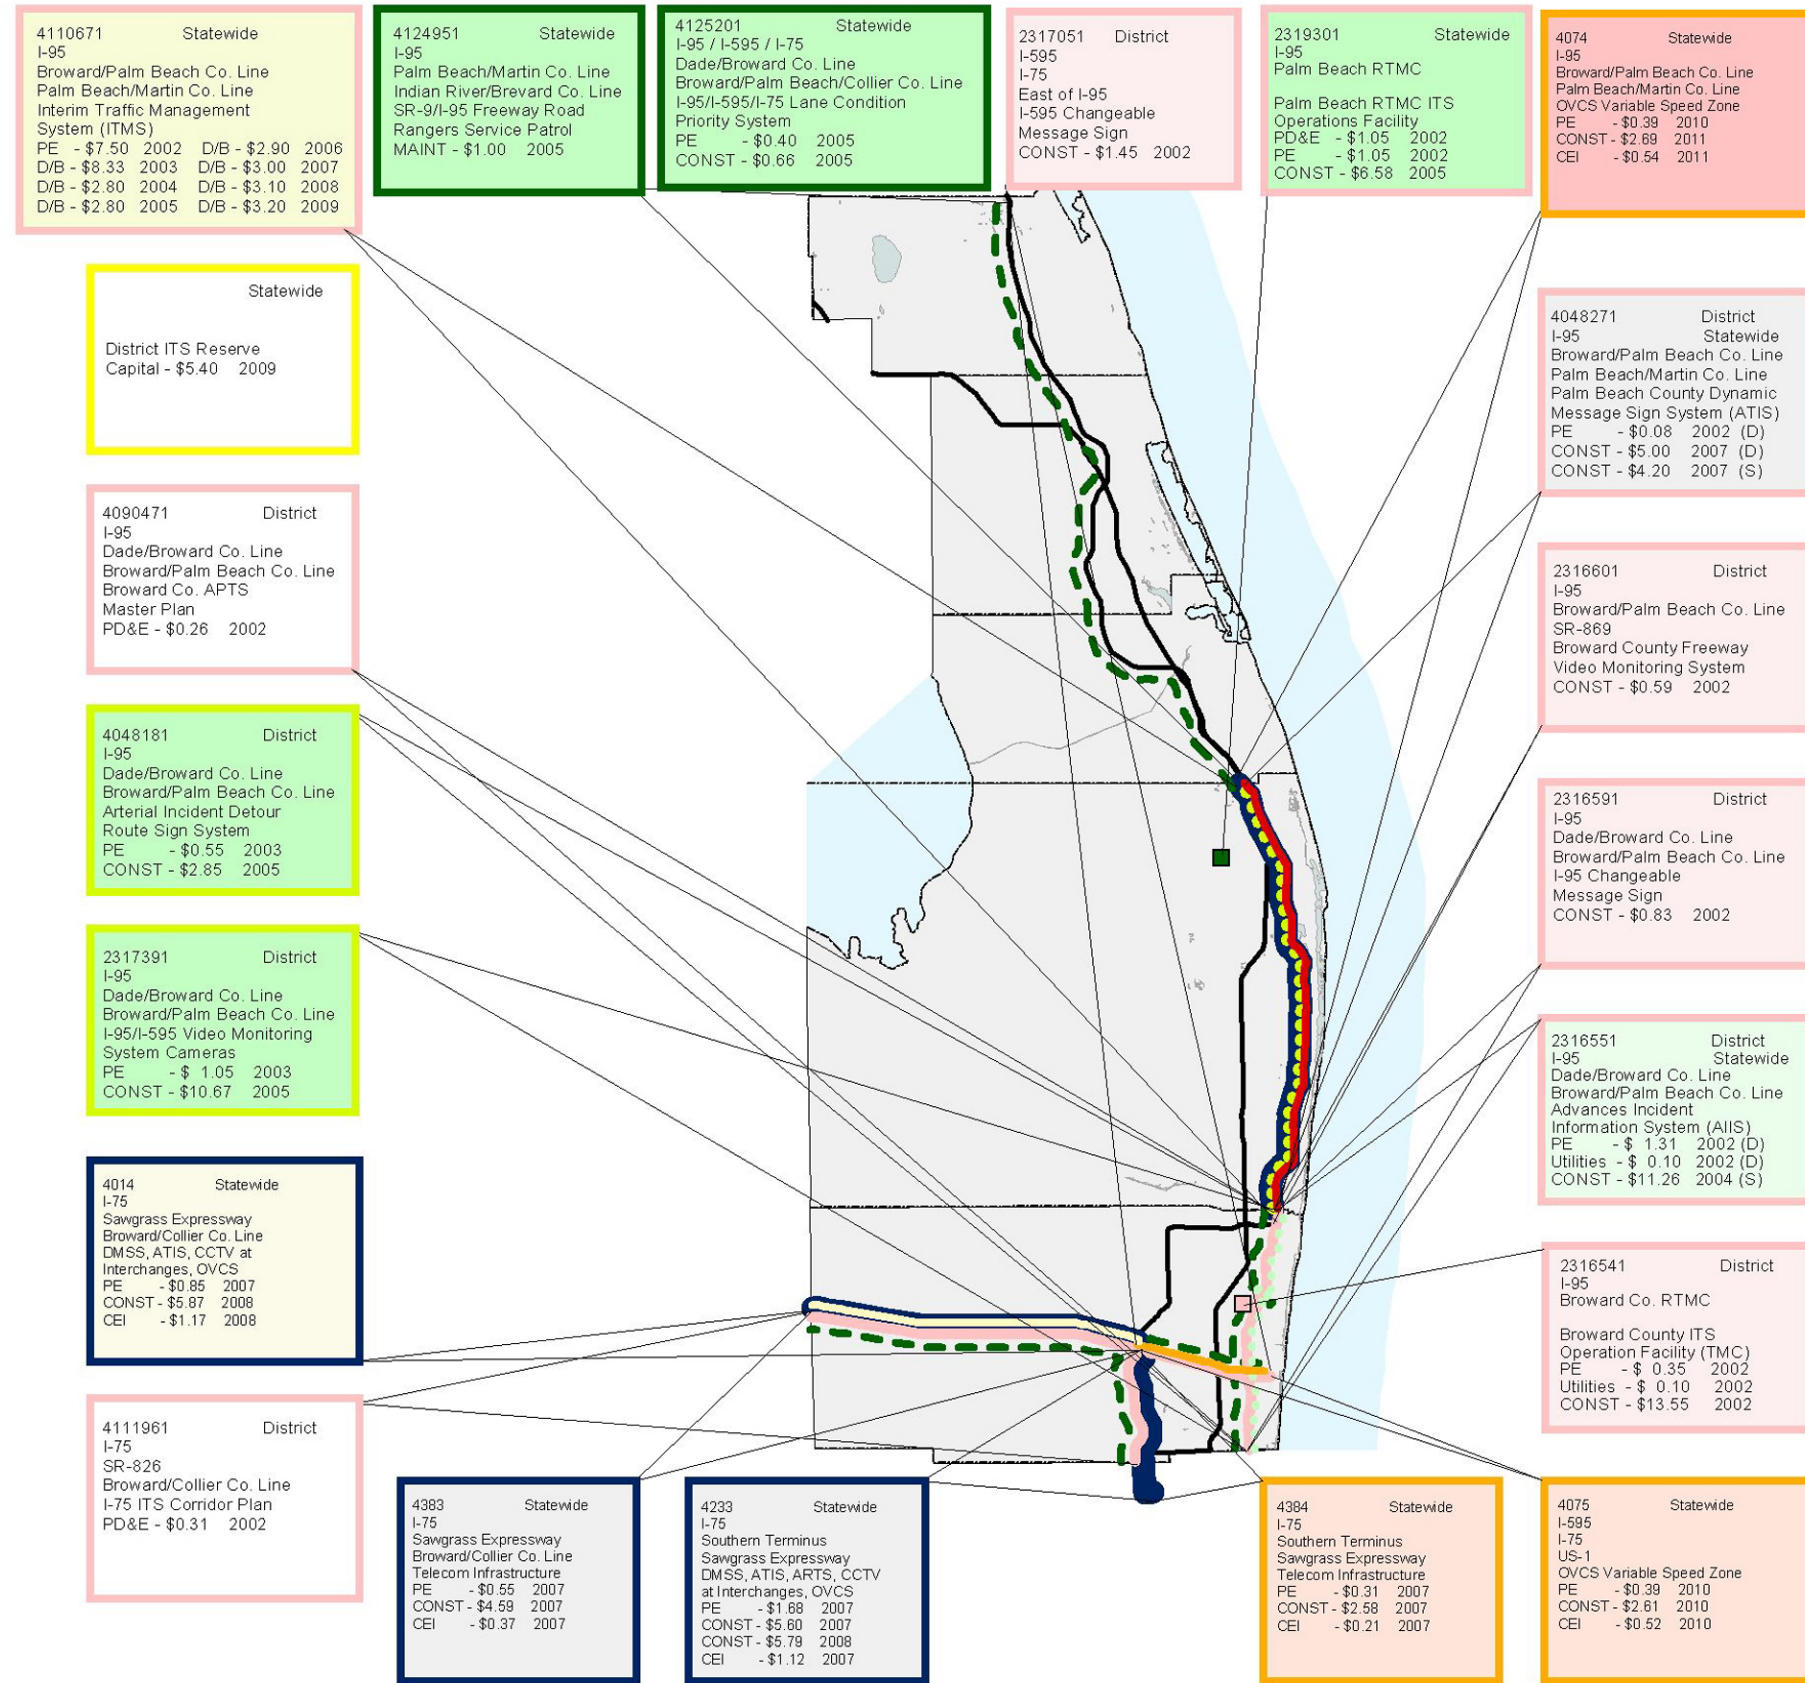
4110671 Statewide
I-95
Broward/Palm Beach Co. Line
Palm Beach/Martin Co. Line
Interim Traffic Management System (ITMS)
PE - \$7.50 2002 D/B - \$2.90 2006
D/B - \$8.33 2003 D/B - \$3.00 2007
D/B - \$2.80 2004 D/B - \$3.10 2008
D/B - \$2.80 2005 D/B - \$3.20 2009

4124951 Statewide
I-95
Palm Beach/Martin Co. Line
Indian River/Brevard Co. Line
SR-9/I-95 Freeway Road Rangers Service Patrol
MAINT - \$1.00 2005

4125201 Statewide
I-95 / I-595 / I-75
Dade/Broward Co. Line
Broward/Palm Beach/Collier Co. Line
I-95/I-595/I-75 Lane Condition Priority System
PE - \$0.40 2005
CONST - \$0.66 2005

2317051 District
I-595
I-75
East of I-95
I-595 Changeable Message Sign
CONST - \$1.45 2002

2319301 Statewide
I-95
Palm Beach RTMC

Palm Beach RTMC ITS Operations Facility
PD&E - \$1.05 2002
PE - \$1.05 2002
CONST - \$6.58 2005

4074 Statewide
I-95
Broward/Palm Beach Co. Line
Palm Beach/Martin Co. Line
OVCS Variable Speed Zone
PE - \$0.39 2010
CONST - \$2.69 2011
CEI - \$0.54 2011

Statewide

District ITS Reserve
Capital - \$5.40 2009

4048271 District Statewide
I-95
Broward/Palm Beach Co. Line
Palm Beach/Martin Co. Line
Palm Beach County Dynamic Message Sign System (ATIS)
PE - \$0.08 2002 (D)
CONST - \$5.00 2007 (D)
CONST - \$4.20 2007 (S)

4090471 District
I-95
Dade/Broward Co. Line
Broward/Palm Beach Co. Line
Broward Co. APTS Master Plan
PD&E - \$0.26 2002

2316601 District
I-95
Broward/Palm Beach Co. Line
SR-869
Broward County Freeway Video Monitoring System
CONST - \$0.59 2002

4048181 District
I-95
Dade/Broward Co. Line
Broward/Palm Beach Co. Line
Arterial Incident Detour Route Sign System
PE - \$0.55 2003
CONST - \$2.85 2005

2316591 District
I-95
Dade/Broward Co. Line
Broward/Palm Beach Co. Line
I-95 Changeable Message Sign
CONST - \$0.83 2002

2317391 District
I-95
Dade/Broward Co. Line
Broward/Palm Beach Co. Line
I-95/I-595 Video Monitoring System Cameras
PE - \$ 1.05 2003
CONST - \$10.67 2005

2316551 District Statewide
I-95
Dade/Broward Co. Line
Broward/Palm Beach Co. Line
Advances Incident Information System (AIIS)
PE - \$ 1.31 2002 (D)
Utilities - \$ 0.10 2002 (D)
CONST - \$11.26 2004 (S)

4014 Statewide
I-75
Sawgrass Expressway
Broward/Collier Co. Line
DMSS, ATIS, CCTV at Interchanges, OVCS
PE - \$0.85 2007
CONST - \$5.87 2008
CEI - \$1.17 2008

2316541 District
I-95
Broward Co. RTMC

Broward County ITS Operation Facility (TMC)
PE - \$ 0.35 2002
Utilities - \$ 0.10 2002
CONST - \$13.55 2002

4111961 District
I-75
SR-826
Broward/Collier Co. Line
I-75 ITS Corridor Plan
PD&E - \$0.31 2002

4383 Statewide
I-75
Sawgrass Expressway
Broward/Collier Co. Line
Telecom Infrastructure
PE - \$0.55 2007
CONST - \$4.59 2007
CEI - \$0.37 2007

4233 Statewide
I-75
Southern Terminus
Sawgrass Expressway
DMSS, ATIS, ARTS, CCTV at Interchanges, OVCS
PE - \$1.68 2007
CONST - \$5.60 2007
CONST - \$5.79 2008
CEI - \$1.12 2007

4384 Statewide
I-75
Southern Terminus
Sawgrass Expressway
Telecom Infrastructure
PE - \$0.31 2007
CONST - \$2.58 2007
CEI - \$0.21 2007

4075 Statewide
I-595
I-75
US-1
OVCS Variable Speed Zone
PE - \$0.39 2010
CONST - \$2.61 2010
CEI - \$0.52 2010